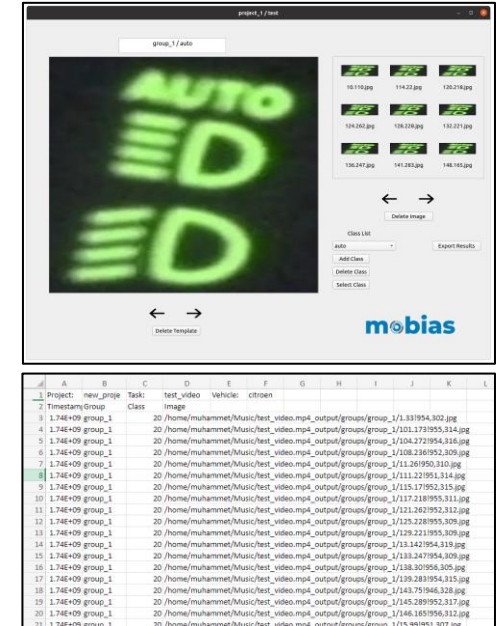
project_1 / test

group_1 / auto

AUTO

10.110.jpg
114.22.jpg
120.218.jpg
124.262.jpg
128.226.jpg
132.221.jpg
136.247.jpg
141.283.jpg
148.165.jpg

← →

Delete Image

Class List

auto

Add Class

Delete Class

Select Class

Export Results

← →

Delete Template

mobias

| | A | B | C | D | E | F | G | H | I | J | K | L |
|---|---|---|---|---|---|---|---|---|---|---|---|---|
| 1 | Project: | new_proje | Task: | test_video | Vehicle: | citroen | | | | | | |
| 2 | Timestam | Group | Class | Image | | | | | | | | |
| 3 | 1.74E+09 | group_1 | 20 | /home/muhammet/Music/test_video.mp4_output/groups/group_1/1.33954,302.jpg | | | | | | | | |
| 4 | 1.74E+09 | group_1 | 20 | /home/muhammet/Music/test_video.mp4_output/groups/group_1/101.173955,314.jpg | | | | | | | | |
| 5 | 1.74E+09 | group_1 | 20 | /home/muhammet/Music/test_video.mp4_output/groups/group_1/104.272954,316.jpg | | | | | | | | |
| 6 | 1.74E+09 | group_1 | 20 | /home/muhammet/Music/test_video.mp4_output/groups/group_1/108.236952,309.jpg | | | | | | | | |
| 7 | 1.74E+09 | group_1 | 20 | /home/muhammet/Music/test_video.mp4_output/groups/group_1/11.26950,310.jpg | | | | | | | | |
| 8 | 1.74E+09 | group_1 | 20 | /home/muhammet/Music/test_video.mp4_output/groups/group_1/111.22951,314.jpg | | | | | | | | |
| 9 | 1.74E+09 | group_1 | 20 | /home/muhammet/Music/test_video.mp4_output/groups/group_1/115.17952,315.jpg | | | | | | | | |
| 10 | 1.74E+09 | group_1 | 20 | /home/muhammet/Music/test_video.mp4_output/groups/group_1/117.218955,311.jpg | | | | | | | | |
| 11 | 1.74E+09 | group_1 | 20 | /home/muhammet/Music/test_video.mp4_output/groups/group_1/121.262952,312.jpg | | | | | | | | |
| 12 | 1.74E+09 | group_1 | 20 | /home/muhammet/Music/test_video.mp4_output/groups/group_1/125.228955,309.jpg | | | | | | | | |
| 13 | 1.74E+09 | group_1 | 20 | /home/muhammet/Music/test_video.mp4_output/groups/group_1/129.221955,309.jpg | | | | | | | | |
| 14 | 1.74E+09 | group_1 | 20 | /home/muhammet/Music/test_video.mp4_output/groups/group_1/13.142954,319.jpg | | | | | | | | |
| 15 | 1.74E+09 | group_1 | 20 | /home/muhammet/Music/test_video.mp4_output/groups/group_1/133.247954,309.jpg | | | | | | | | |
| 16 | 1.74E+09 | group_1 | 20 | /home/muhammet/Music/test_video.mp4_output/groups/group_1/138.30956,305.jpg | | | | | | | | |
| 17 | 1.74E+09 | group_1 | 20 | /home/muhammet/Music/test_video.mp4_output/groups/group_1/139.283954,315.jpg | | | | | | | | |
| 18 | 1.74E+09 | group_1 | 20 | /home/muhammet/Music/test_video.mp4_output/groups/group_1/143.75948,328.jpg | | | | | | | | |
| 19 | 1.74E+09 | group_1 | 20 | /home/muhammet/Music/test_video.mp4_output/groups/group_1/145.289952,317.jpg | | | | | | | | |
| 20 | 1.74E+09 | group_1 | 20 | /home/muhammet/Music/test_video.mp4_output/groups/group_1/146.165956,312.jpg | | | | | | | | |
| 21 | 1.74E+09 | group_1 | 20 | /home/muhammet/Music/test_video.mp4_output/groups/group_1/15.99951,307.jpg | | | | | | | | |